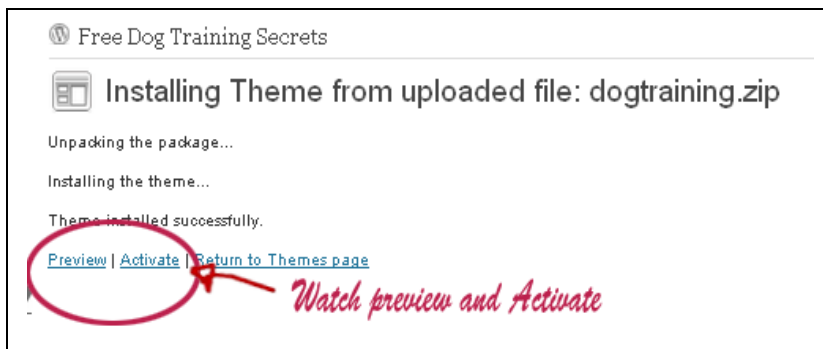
Free Dog Training Secrets

Installing Theme from uploaded file: dogtraining.zip

Unpacking the package...

Installing the theme...

Theme installed successfully.

Preview | Activate | Return to Themes page

Watch preview and Activate